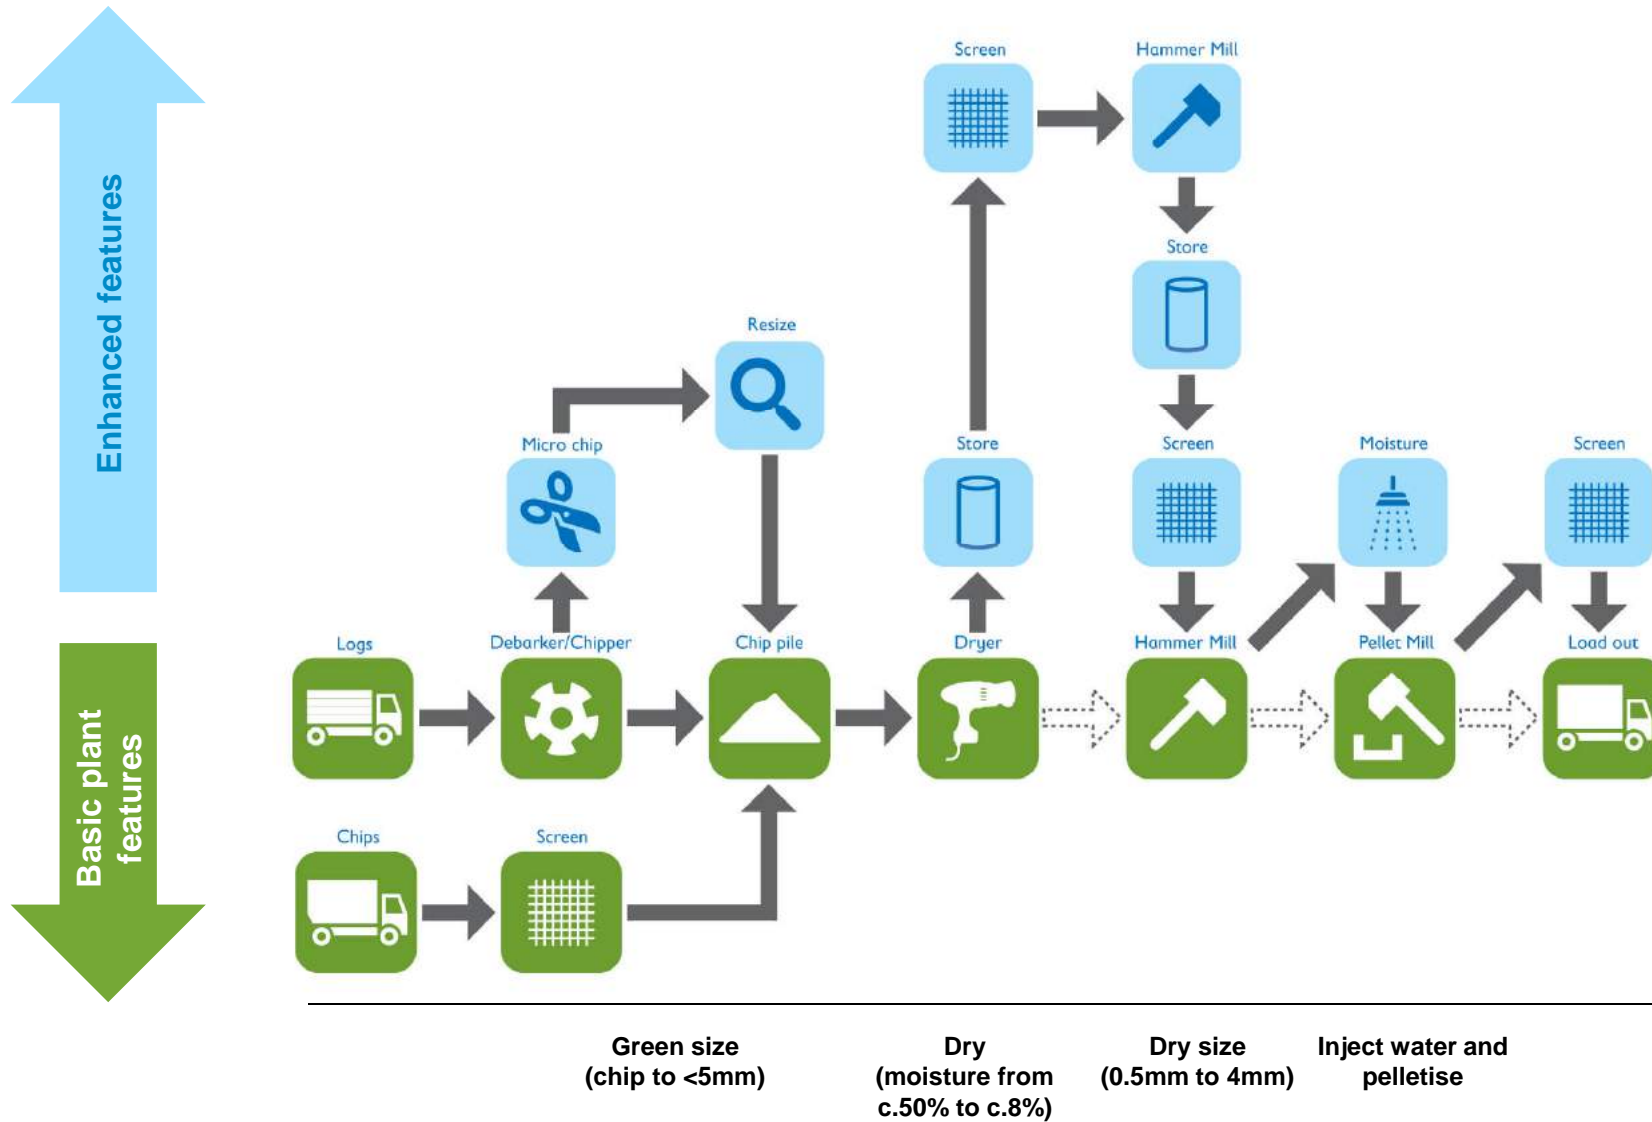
Enhanced features

Basic plant features

Screen

Hammer Mill

Store

Resize

Micro chip

Store

Screen

Moisture

Screen

Logs

Debarker/Chipper

Chip pile

Dryer

Hammer Mill

Pellet Mill

Load out

Chips

Screen

Green size
(chip to <5mm)

Dry
(moisture from c.50% to c.8%)

Dry size
(0.5mm to 4mm)

Inject water and pelletise